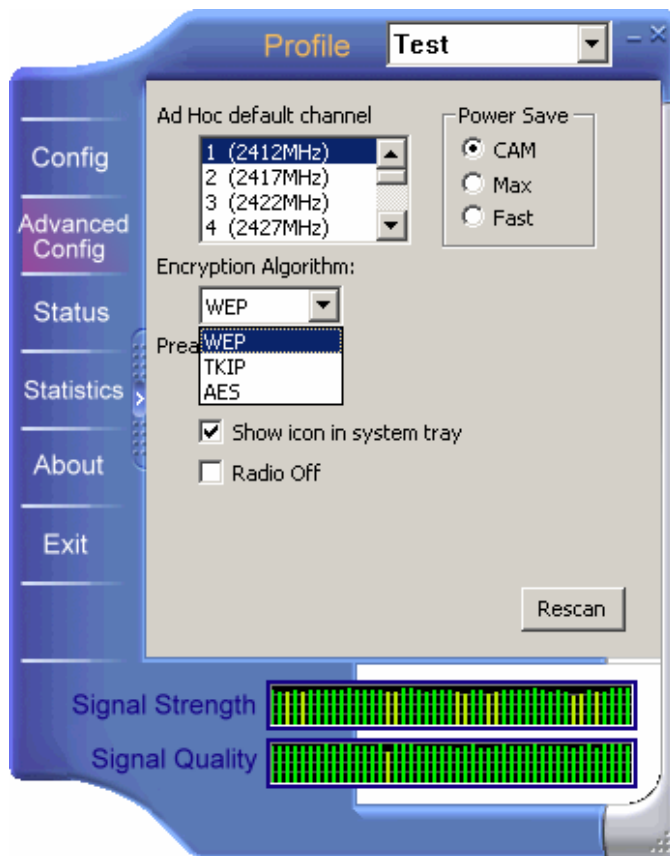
Profile
Test

Config
Advanced Config
Status
Statistics
About
Exit

Ad Hoc default channel
1 (2412MHz)
2 (2417MHz)
3 (2422MHz)
4 (2427MHz)

Power Save
CAM
Max
Fast

Encryption Algorithm:
WEP
Prea
WEP
TKIP
AES

Show icon in system tray
Radio Off

Rescan

Signal Strength
Signal Quality